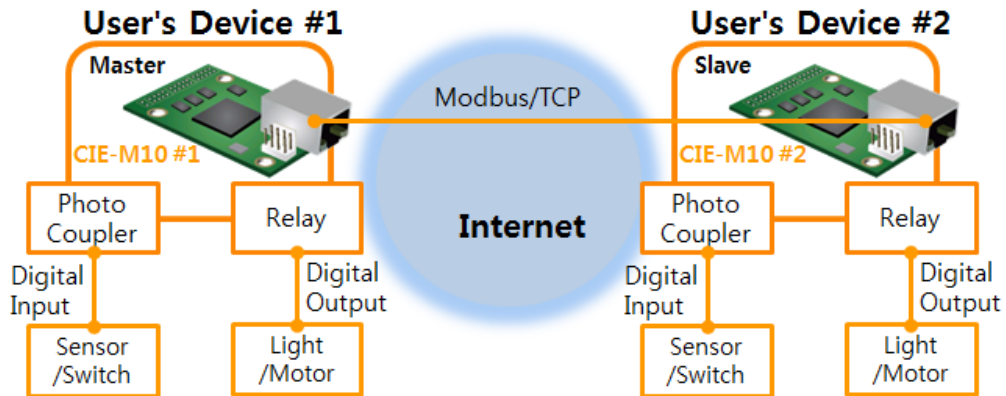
User's Device #1

Master

CIE-M10 #1

Photo Coupler

Relay

Digital Input

Digital Output

Sensor /Switch

Light /Motor

Modbus/TCP

Internet

User's Device #2

Slave

CIE-M10 #2

Photo Coupler

Relay

Digital Input

Digital Output

Sensor /Switch

Light /Motor